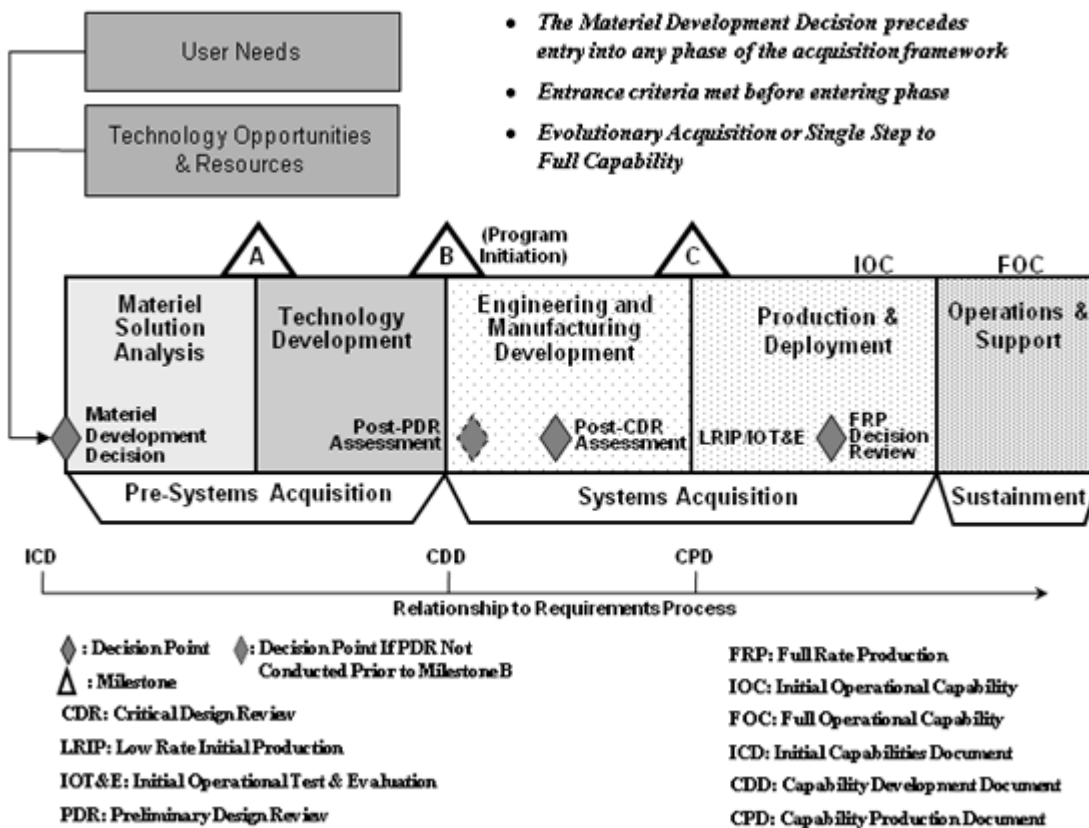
User Needs

Technology Opportunities & Resources

- *The Materiel Development Decision precedes entry into any phase of the acquisition framework*
- *Entrance criteria met before entering phase*
- *Evolutionary Acquisition or Single Step to Full Capability*

A

B (Program Initiation)

C

IOC

FOC

Materiel Solution Analysis

Technology Development

Engineering and Manufacturing Development

Production & Deployment

Operations & Support

Materiel Development Decision

Post-PDR Assessment

Post-CDR Assessment

LRIP/IOT&E

FRP Decision Review

Pre-Systems Acquisition

Systems Acquisition

Sustainment

ICD

CDD

CPD

Relationship to Requirements Process

: Decision Point

: Decision Point If PDR Not Conducted Prior to Milestone B

: Milestone

CDR: Critical Design Review

LRIP: Low Rate Initial Production

IOT&E: Initial Operational Test & Evaluation

PDR: Preliminary Design Review

FRP: Full Rate Production

IOC: Initial Operational Capability

FOC: Full Operational Capability

ICD: Initial Capabilities Document

CDD: Capability Development Document

CPD: Capability Production Document